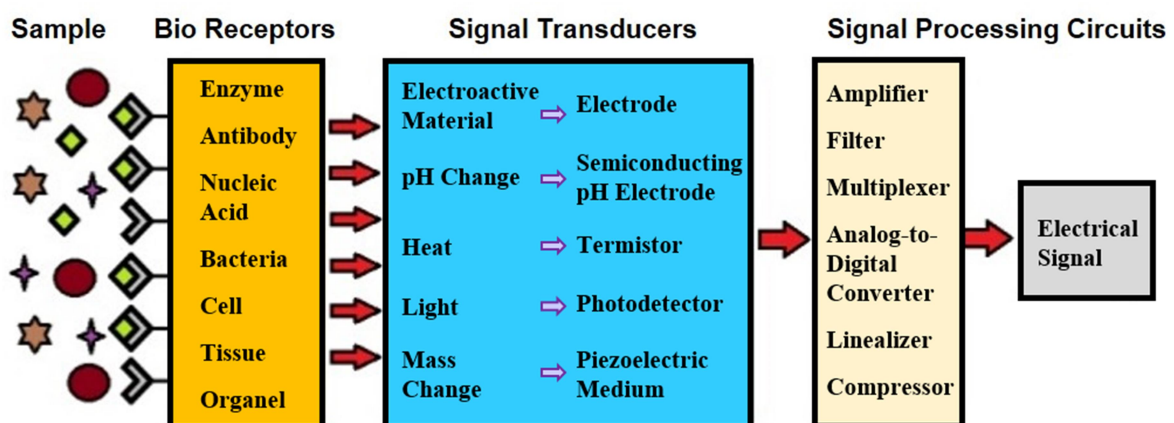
Sample

Bio Receptors

Enzyme
Antibody
Nucleic Acid
Bacteria
Cell
Tissue
Organel

Signal Transducers

Electroactive Material ⇨ Electrode
pH Change ⇨ Semiconducting pH Electrode
Heat ⇨ Termistor
Light ⇨ Photodetector
Mass Change ⇨ Piezoelectric Medium

Signal Processing Circuits

Amplifier
Filter
Multiplexer
Analog-to-Digital Converter
Linealizer
Compressor

Electrical Signal